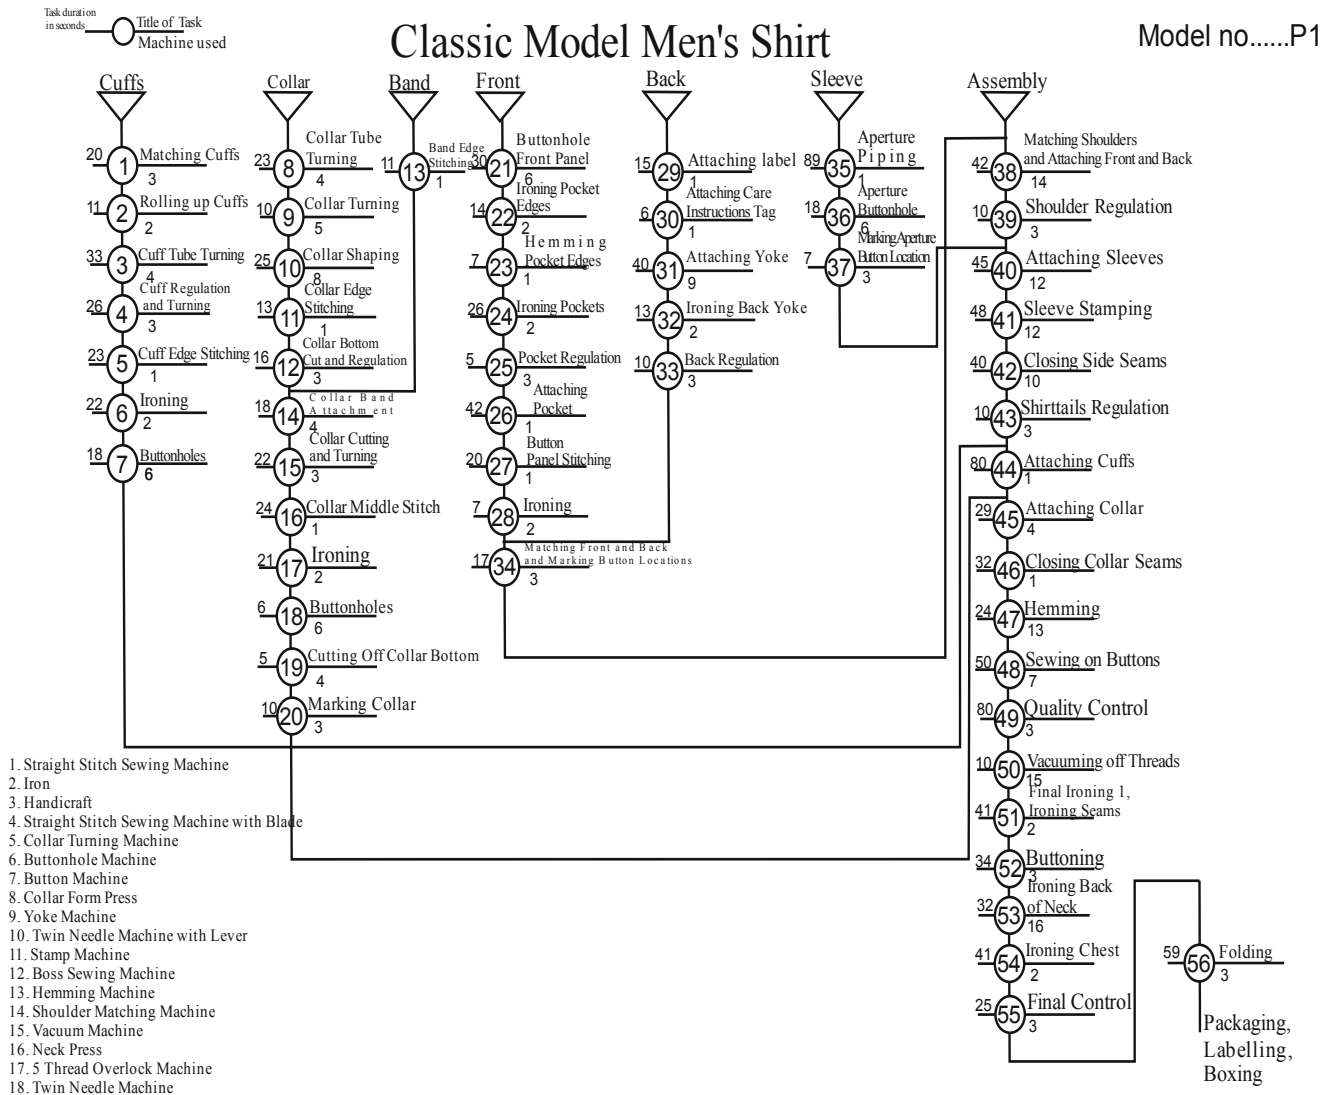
Task duration in seconds

Title of Task

Machine used

Classic Model Men's Shirt

Model no......P1

Cuffs

20 1 Matching Cuffs 3

11 2 Rolling up Cuffs 2

33 3 Cuff Tube Turning 4

26 4 Cuff Regulation and Turning 3

23 5 Cuff Edge Stitching 1

22 6 Ironing 2

18 7 Buttonholes 6

Collar

23 8 Collar Tube Turning 4

10 9 Collar Turning 5

25 10 Collar Shaping 8

13 11 Collar Edge Stitching 1

16 12 Collar Bottom Cut and Regulation 3

18 14 Collar Band Attachment 4

22 15 Collar Cutting and Turning 3

24 16 Collar Middle Stitch 1

21 17 Ironing 2

6 18 Buttonholes 6

5 19 Cutting Off Collar Bottom 4

10 20 Marking Collar 3

Band

11 13 Band Edge Stitching 1

Front

30 21 Buttonhole Front Panel 6

14 22 Ironing Pocket Edges 2

7 23 Hemming Pocket Edges 1

26 24 Ironing Pockets 2

5 25 Pocket Regulation 3

42 26 Attaching Pocket 1

20 27 Button Panel Stitching 1

7 28 Ironing 2

17 34 Matching Front and Back and Marking Button Locations 3

Back

15 29 Attaching label 1

6 30 Attaching Care Instructions Tag 1

40 31 Attaching Yoke 9

13 32 Ironing Back Yoke 2

10 33 Back Regulation 3

Sleeve

89 35 Aperture Piping 1

18 36 Aperture Buttonhole 6

7 37 Marking Aperture Button Location 3

Assembly

42 38 Matching Shoulders and Attaching Front and Back 14

10 39 Shoulder Regulation 3

45 40 Attaching Sleeves 12

48 41 Sleeve Stamping 12

40 42 Closing Side Seams 10

10 43 Shirttails Regulation 3

80 44 Attaching Cuffs 1

29 45 Attaching Collar 4

32 46 Closing Collar Seams 1

24 47 Hemming 13

50 48 Sewing on Buttons 7

80 49 Quality Control

10 50 Vacuuming off Threads 15

41 51 Final Ironing 1, Ironing Seams 2

34 52 Buttoning 3

32 53 Ironing Back of Neck 16

41 54 Ironing Chest 2

25 55 Final Control 3

59 56 Folding 3

Packaging, Labelling, Boxing

1. Straight Stitch Sewing Machine
2. Iron
3. Handicraft
4. Straight Stitch Sewing Machine with Blade
5. Collar Turning Machine
6. Buttonhole Machine
7. Button Machine
8. Collar Form Press
9. Yoke Machine
10. Twin Needle Machine with Lever
11. Stamp Machine
12. Boss Sewing Machine
13. Hemming Machine
14. Shoulder Matching Machine
15. Vacuum Machine
16. Neck Press
17. 5 Thread Overlock Machine
18. Twin Needle Machine